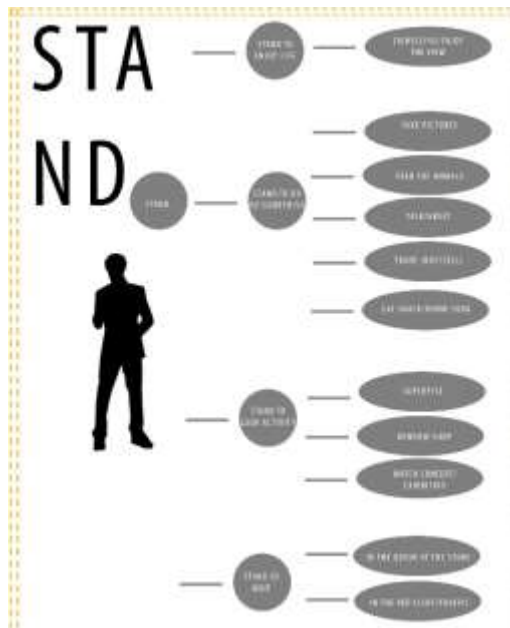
STA
ND

STAND TO ENJOY LIFE

PEACEFULLY ENJOY THE VIEW

STAND

STAND TO DO SOMETHING

TAKE PICTURES

FEED THE ANIMALS

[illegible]

TRADE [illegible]

EAT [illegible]

STAND TO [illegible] ACTIVITY

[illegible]

WINDOW SHOP

WATCH CONCERT/ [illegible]

STAND TO WAIT

IN THE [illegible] OF THE STORE

IN THE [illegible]